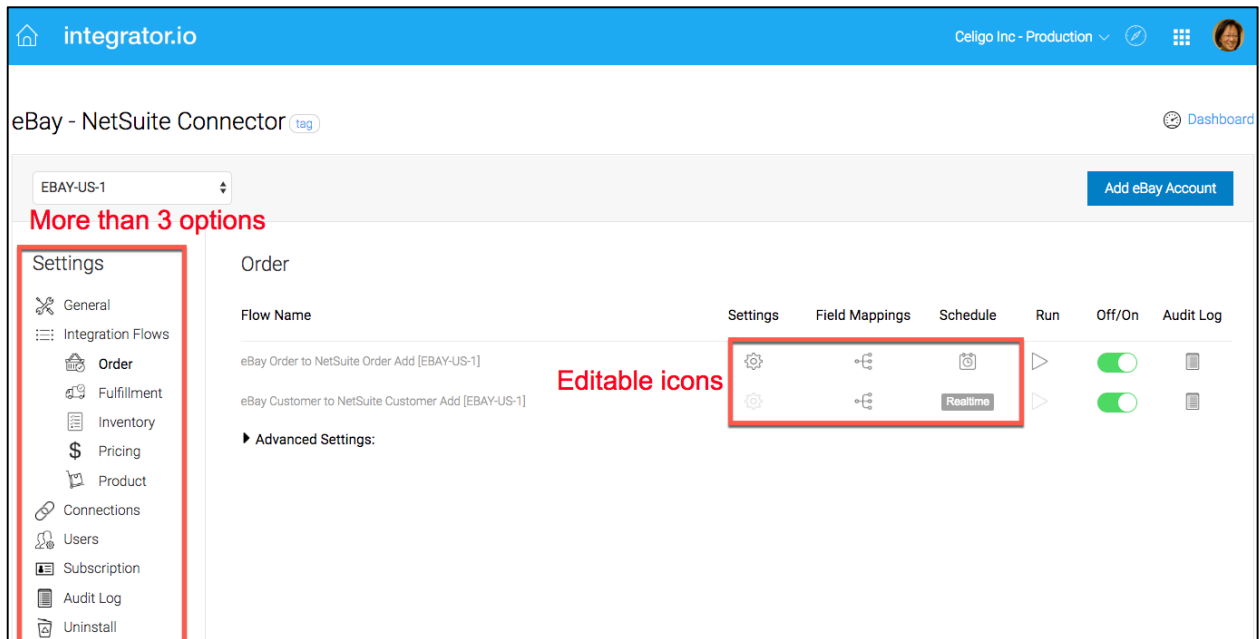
integrator.io

Celigo Inc - Production

eBay - NetSuite Connector tag

Dashboard

EBAY-US-1

Add eBay Account

More than 3 options

Settings

General
Integration Flows
Order
Fulfillment
Inventory
Pricing
Product
Connections
Users
Subscription
Audit Log
Uninstall

Order

| Flow Name | Settings | Field Mappings | Schedule | Run | Off/On | Audit Log |
|---|---|---|---|---|---|---|
| eBay Order to NetSuite Order Add [EBAY-US-1] | | | | | | |
| eBay Customer to NetSuite Customer Add [EBAY-US-1] | | | Realtime | | | |

Editable icons

Advanced Settings: